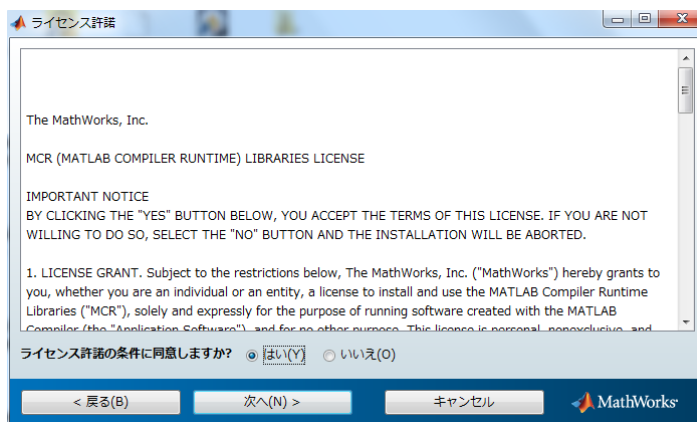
ライセンス許諾

The MathWorks, Inc.

MCR (MATLAB COMPILER RUNTIME) LIBRARIES LICENSE

IMPORTANT NOTICE
BY CLICKING THE "YES" BUTTON BELOW, YOU ACCEPT THE TERMS OF THIS LICENSE. IF YOU ARE NOT WILLING TO DO SO, SELECT THE "NO" BUTTON AND THE INSTALLATION WILL BE ABORTED.

1. LICENSE GRANT. Subject to the restrictions below, The MathWorks, Inc. ("MathWorks") hereby grants to you, whether you are an individual or an entity, a license to install and use the MATLAB Compiler Runtime Libraries ("MCR"), solely and expressly for the purpose of running software created with the MATLAB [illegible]

ライセンス許諾の条件に同意しますか? はい(Y) いいえ(O)

< 戻る(B) 次へ(N) > キャンセル MathWorks